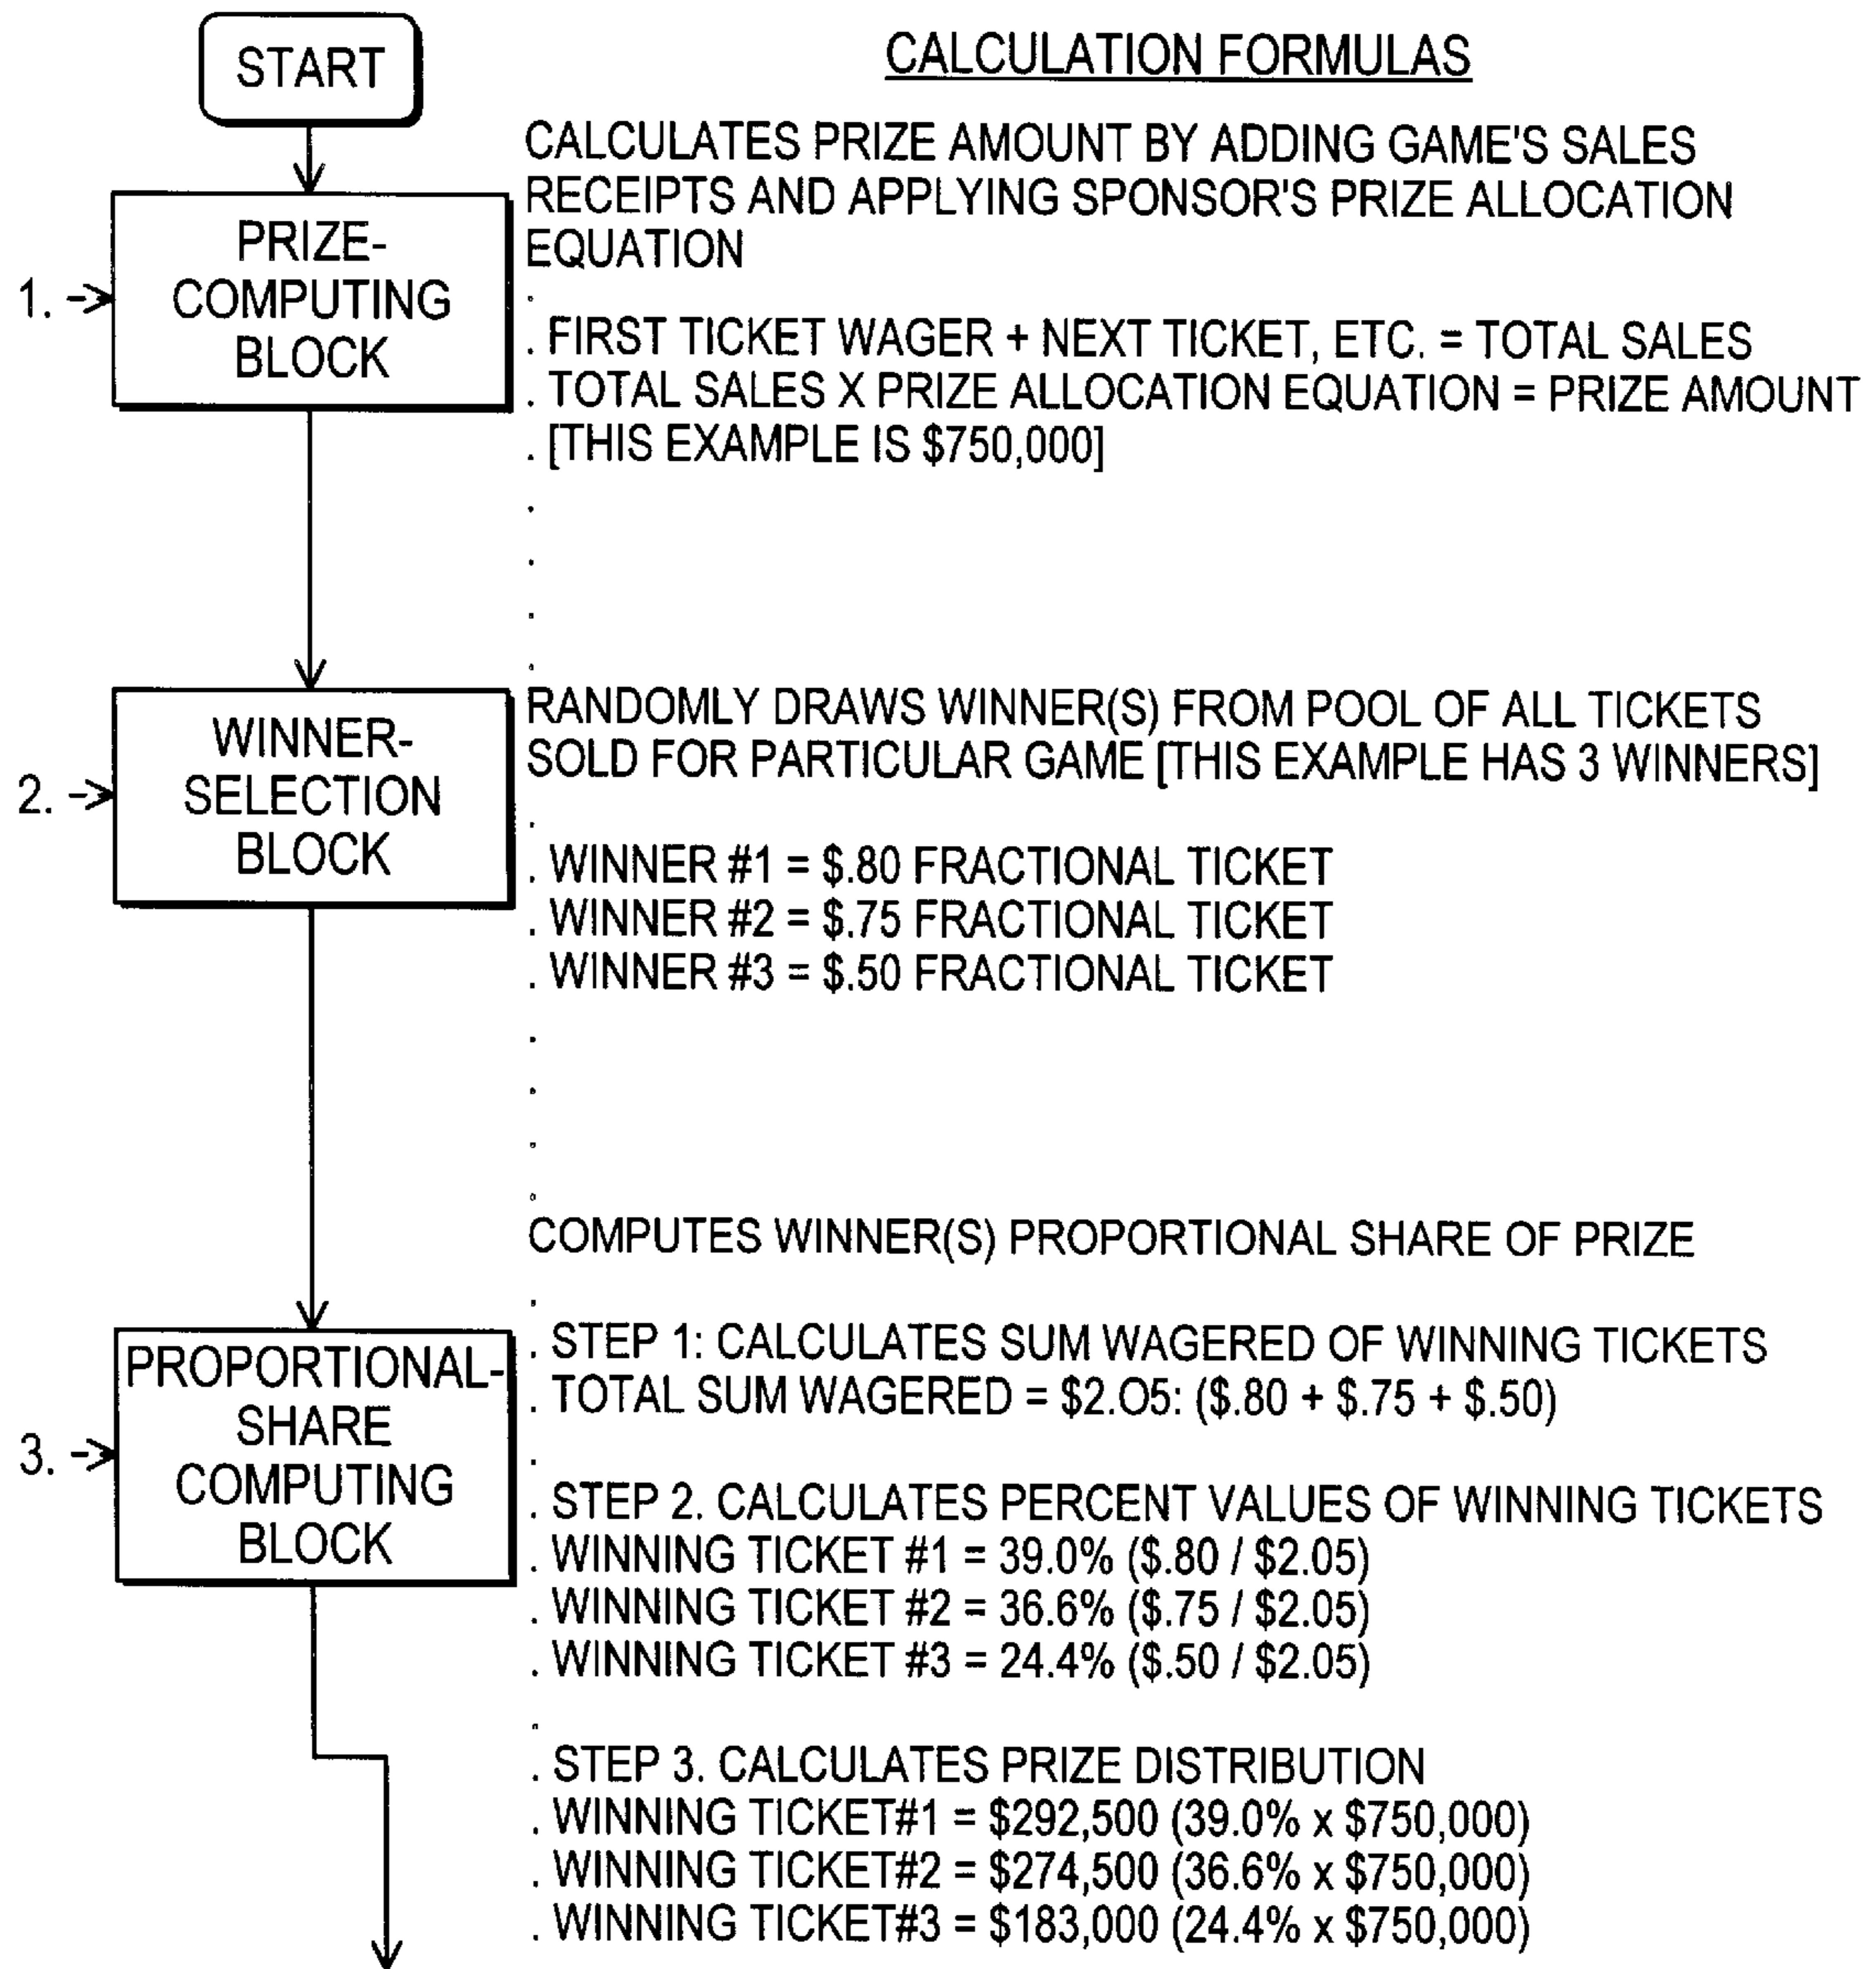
START

1. PRIZE-COMPUTING BLOCK

2. WINNER-SELECTION BLOCK

3. PROPORTIONAL-SHARE COMPUTING BLOCK

CALCULATION FORMULAS

CALCULATES PRIZE AMOUNT BY ADDING GAME'S SALES RECEIPTS AND APPLYING SPONSOR'S PRIZE ALLOCATION EQUATION
.
. FIRST TICKET WAGER + NEXT TICKET, ETC. = TOTAL SALES
. TOTAL SALES X PRIZE ALLOCATION EQUATION = PRIZE AMOUNT
. [THIS EXAMPLE IS \$750,000]
.
.
.
.
RANDOMLY DRAWS WINNER(S) FROM POOL OF ALL TICKETS SOLD FOR PARTICULAR GAME [THIS EXAMPLE HAS 3 WINNERS]
.
. WINNER #1 = \$.80 FRACTIONAL TICKET
. WINNER #2 = \$.75 FRACTIONAL TICKET
. WINNER #3 = \$.50 FRACTIONAL TICKET
.
.
.
.
COMPUTES WINNER(S) PROPORTIONAL SHARE OF PRIZE
.
. STEP 1: CALCULATES SUM WAGERED OF WINNING TICKETS
. TOTAL SUM WAGERED = \$2.O5: (\$.80 + \$.75 + \$.50)
.
. STEP 2. CALCULATES PERCENT VALUES OF WINNING TICKETS
. WINNING TICKET #1 = 39.0% (\$.80 / \$2.05)
. WINNING TICKET #2 = 36.6% (\$.75 / \$2.05)
. WINNING TICKET #3 = 24.4% (\$.50 / \$2.05)
.
. STEP 3. CALCULATES PRIZE DISTRIBUTION
. WINNING TICKET#1 = \$292,500 (39.0% x \$750,000)
. WINNING TICKET#2 = \$274,500 (36.6% x \$750,000)
. WINNING TICKET#3 = \$183,000 (24.4% x \$750,000)